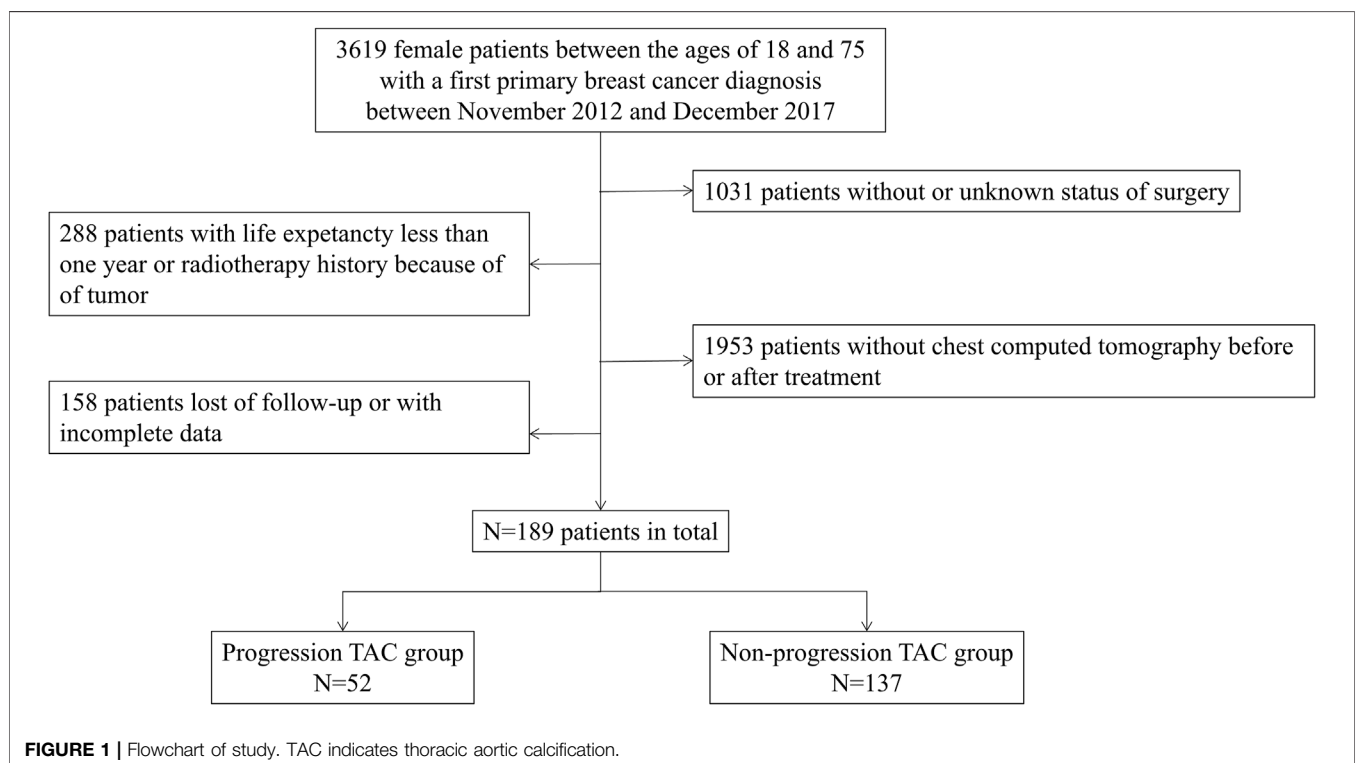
3619 female patients between the ages of 18 and 75 with a first primary breast cancer diagnosis between November 2012 and December 2017

1031 patients without or unknown status of surgery

288 patients with life expetancty less than one year or radiotherapy history because of of tumor

1953 patients without chest computed tomography before or after treatment

158 patients lost of follow-up or with incomplete data

N=189 patients in total

Progression TAC group
N=52

Non-progression TAC group
N=137

FIGURE 1 | Flowchart of study. TAC indicates thoracic aortic calcification.